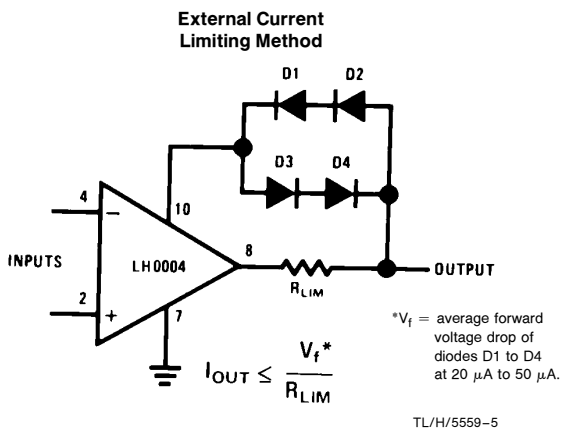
External Current Limiting Method

D1 D2

D3 D4

4 − 10

INPUTS LH0004 8

2 + 7

$R_{LIM}$

OUTPUT

$I_{OUT} \leq \frac{V_f^*}{R_{LIM}}$

$^*V_f$ = average forward voltage drop of diodes D1 to D4 at 20 $\mu$A to 50 $\mu$A.

TL/H/5559–5